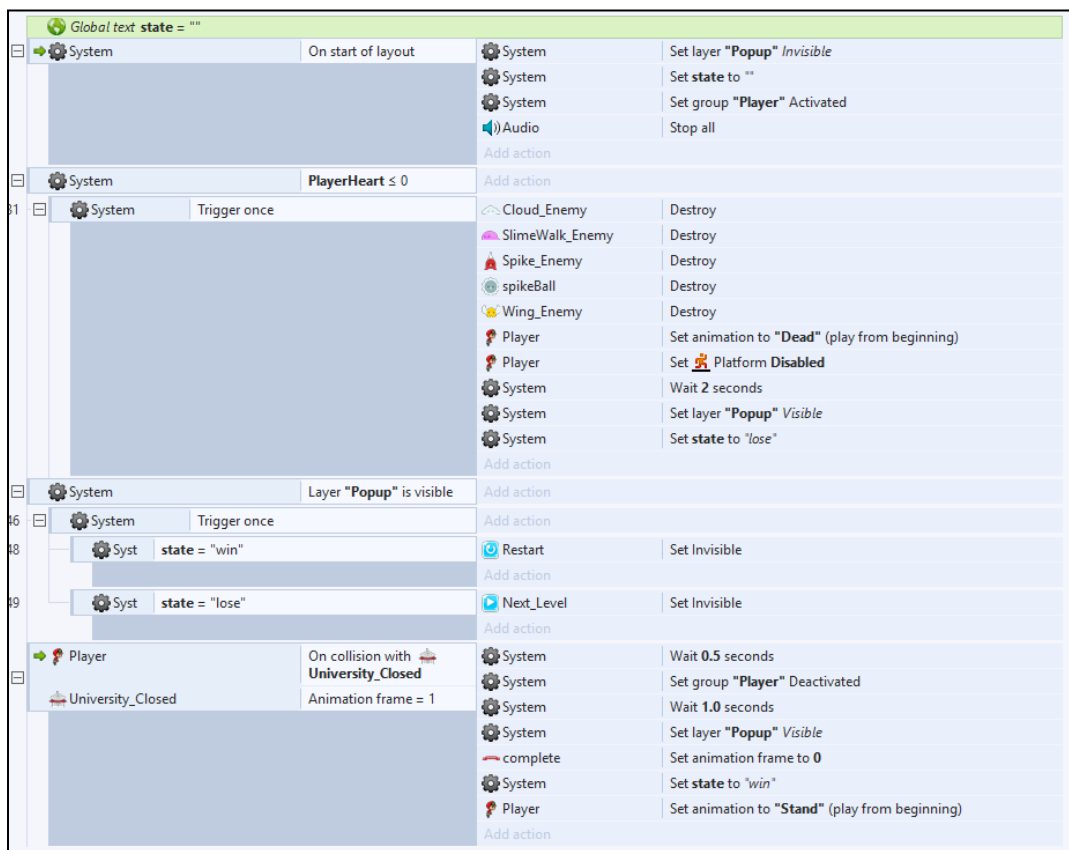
Global text state = ""

System | On start of layout
System | Set layer "Popup" Invisible
System | Set state to ""
System | Set group "Player" Activated
Audio | Stop all
Add action

System | PlayerHeart ≤ 0
Add action

31 System | Trigger once
Cloud_Enemy | Destroy
SlimeWalk_Enemy | Destroy
Spike_Enemy | Destroy
spikeBall | Destroy
Wing_Enemy | Destroy
Player | Set animation to "Dead" (play from beginning)
Player | Set Platform Disabled
System | Wait 2 seconds
System | Set layer "Popup" Visible
System | Set state to "lose"
Add action

System | Layer "Popup" is visible
Add action

46 System | Trigger once
Add action

48 Syst | state = "win"
Restart | Set Invisible
Add action

49 Syst | state = "lose"
Next_Level | Set Invisible
Add action

Player | On collision with University_Closed
University_Closed | Animation frame = 1
System | Wait 0.5 seconds
System | Set group "Player" Deactivated
System | Wait 1.0 seconds
System | Set layer "Popup" Visible
complete | Set animation frame to 0
System | Set state to "win"
Player | Set animation to "Stand" (play from beginning)
Add action